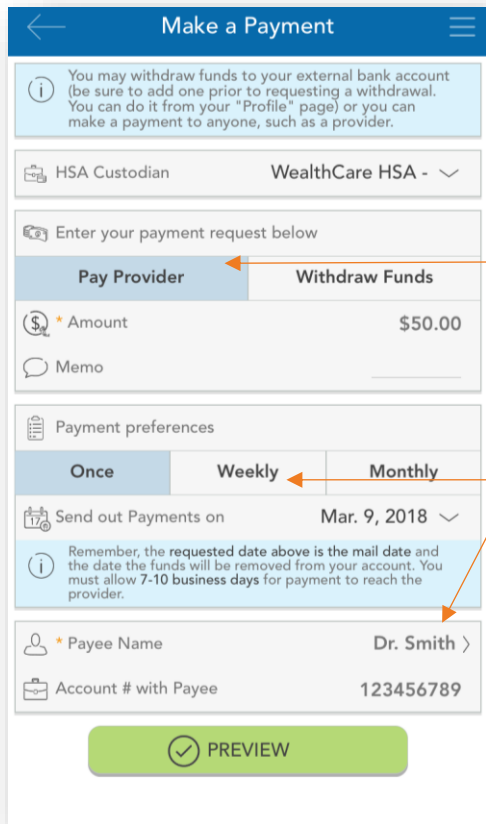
Make a Payment

You may withdraw funds to your external bank account (be sure to add one prior to requesting a withdrawal. You can do it from your "Profile" page) or you can make a payment to anyone, such as a provider.

HSA Custodian WealthCare HSA -

Enter your payment request below

Pay Provider
Withdraw Funds

* Amount $50.00

Memo

Payment preferences

Once
Weekly
Monthly

17 Send out Payments on Mar. 9, 2018

Remember, the requested date above is the mail date and the date the funds will be removed from your account. You must allow 7-10 business days for payment to reach the provider.

* Payee Name Dr. Smith

Account # with Payee 123456789

PREVIEW